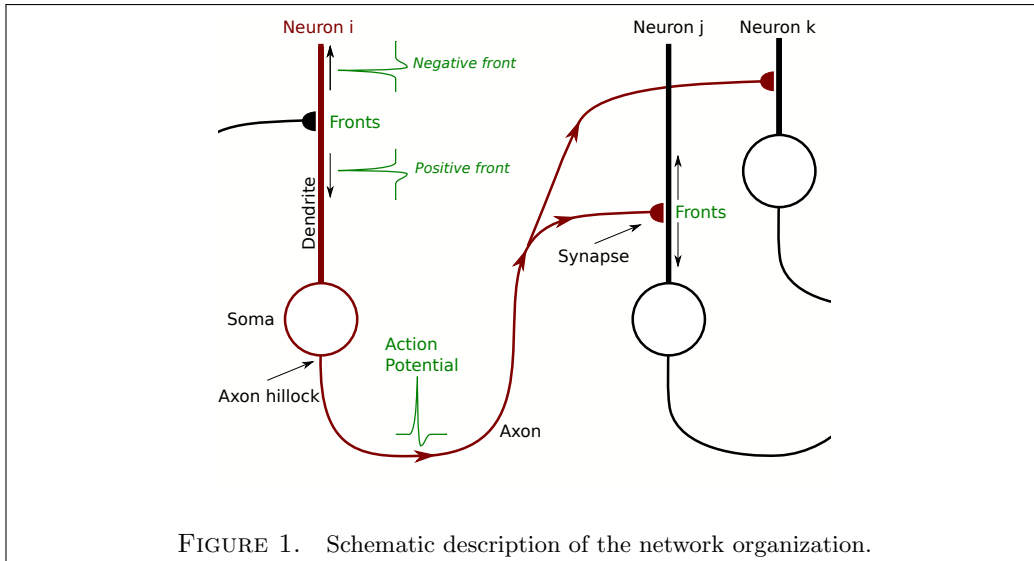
Neuron i

Negative front

Fronts

Positive front

Dendrite

Soma

Axon hillock

Action Potential

Axon

Neuron j

Neuron k

Synapse

Fronts

Figure 1. Schematic description of the network organization.